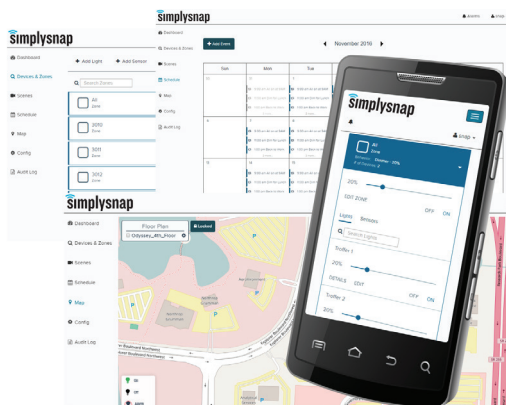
simplysnap

Dashboard

Devices & Zones

Scenes

Schedule

Map

Config

Audit Log

+ Add Light

+ Add Sensor

Search Zones

All
Zone

2010
Zone

3011
Zone

3012
Zone

simplysnap

Dashboard

Devices & Zones

Scenes

Schedule

Map

Config

Audit Log

+ Add Event

November 2016

Sun

Mon

Tue

simplysnap

Dashboard

Devices & Zones

Scenes

Schedule

Map

Config

Audit Log

Floor Plan

Odyssey_4th_Floor

Locked

simplysnap

snap

All
Zone

EDIT ZONE

20%

OFF

ON

Lights

Sensors

Search Lights

Troffer 1

20%

DETAILS

OFF

ON

Troffer 2

20%